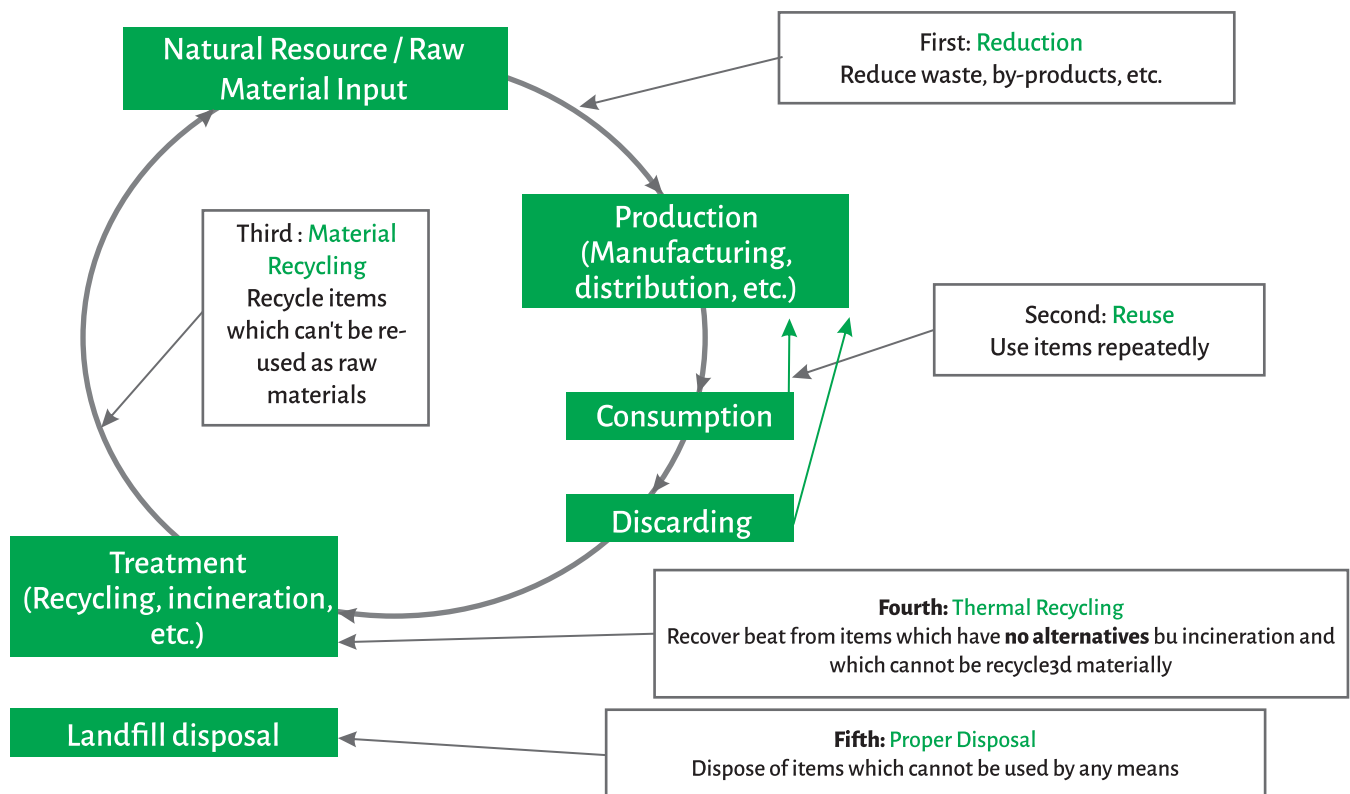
Natural Resource / Raw Material Input

First: Reduction
Reduce waste, by-products, etc.

Third : Material Recycling
Recycle items which can't be re-used as raw materials

Production (Manufacturing, distribution, etc.)

Second: Reuse
Use items repeatedly

Consumption

Discarding

Treatment (Recycling, incineration, etc.)

Fourth: Thermal Recycling
Recover beat from items which have **no alternatives** bu incineration and which cannot be recycle3d materially

Landfill disposal

Fifth: Proper Disposal
Dispose of items which cannot be used by any means